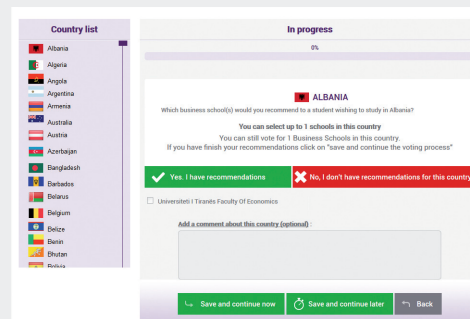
Country list

Albania
Algeria
Angola
Argentina
Armenia
Australia
Austria
Azerbaijan
Bangladesh
Barbados
Belarus
Belgium
Belize
Benin
Bhutan
Bolivia

In progress

0%

ALBANIA

Which business school(s) would you recommend to a student wishing to study in Albania?

You can select up to 1 schools in this country

You can still vote for 1 Business Schools in this country.

If you have finish your recommendations click on "save and continue the voting process"

Yes. I have recommendations

No, I don't have recommendations for this country

Universiteti I Tiranës Faculty Of Economics

Add a comment about this country (optional) :

Save and continue now

Save and continue later

Back